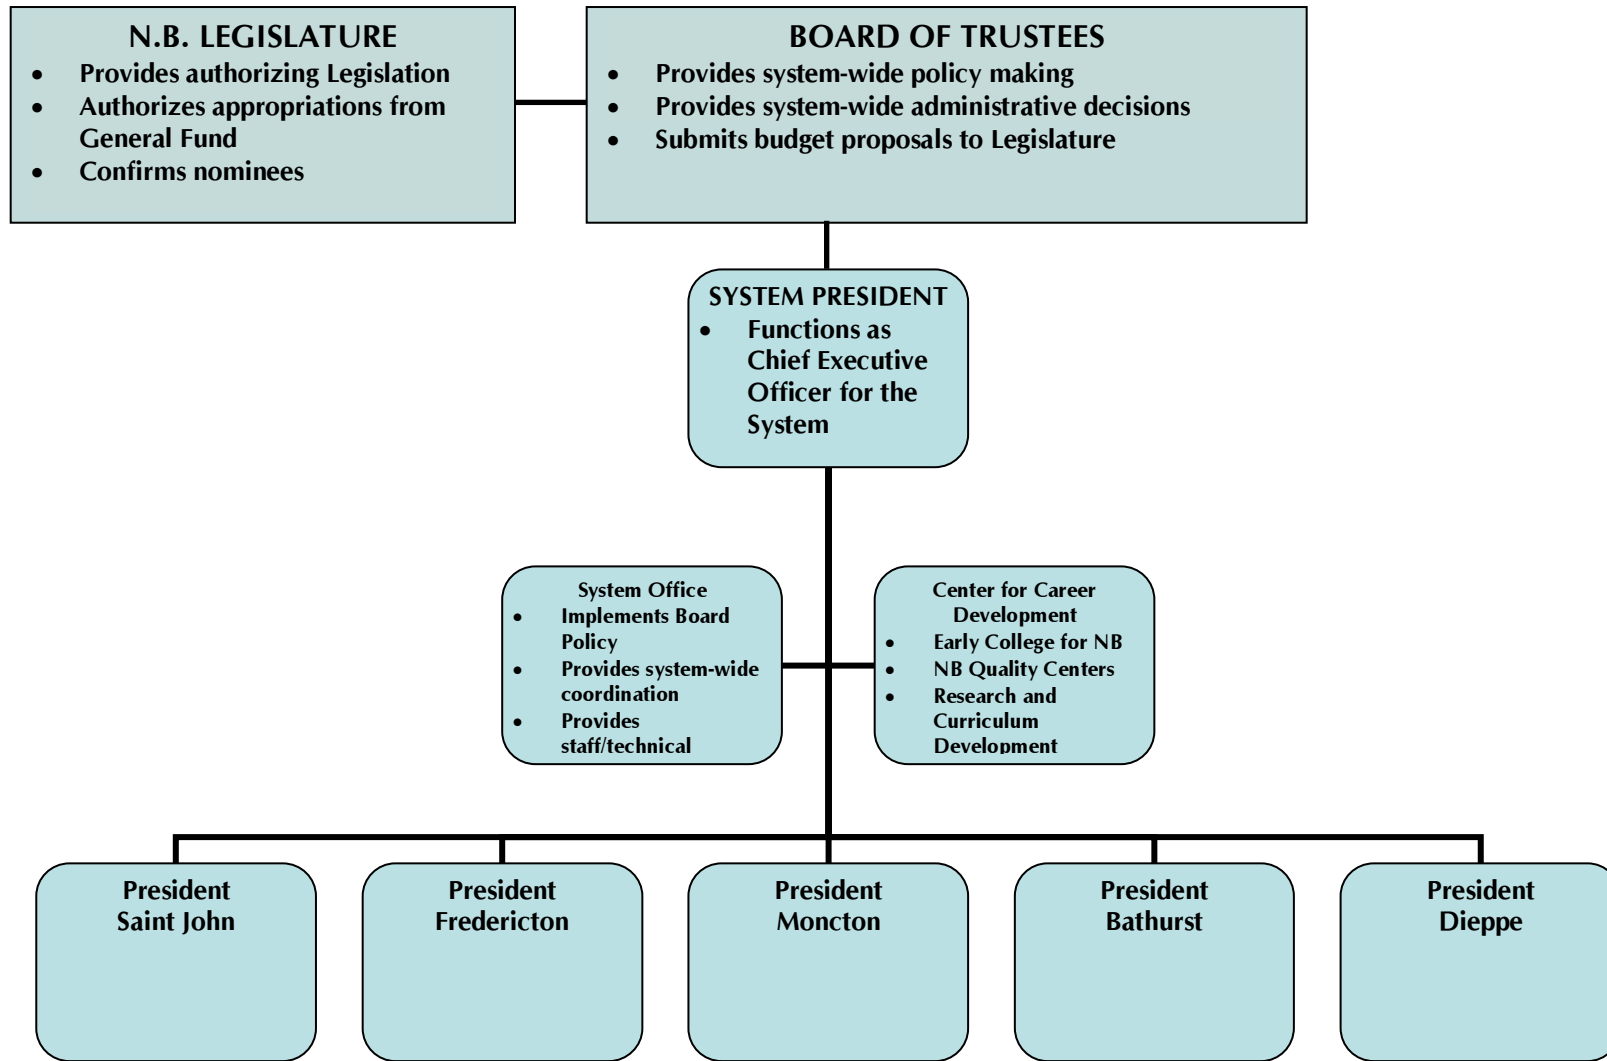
N.B. LEGISLATURE
- Provides authorizing Legislation
- Authorizes appropriations from General Fund
- Confirms nominees

BOARD OF TRUSTEES
- Provides system-wide policy making
- Provides system-wide administrative decisions
- Submits budget proposals to Legislature

SYSTEM PRESIDENT
- Functions as Chief Executive Officer for the System

System Office
- Implements Board Policy
- Provides system-wide coordination
- Provides staff/technical

Center for Career Development
- Early College for NB
- NB Quality Centers
- Research and Curriculum Development

President Saint John

President Fredericton

President Moncton

President Bathurst

President Dieppe